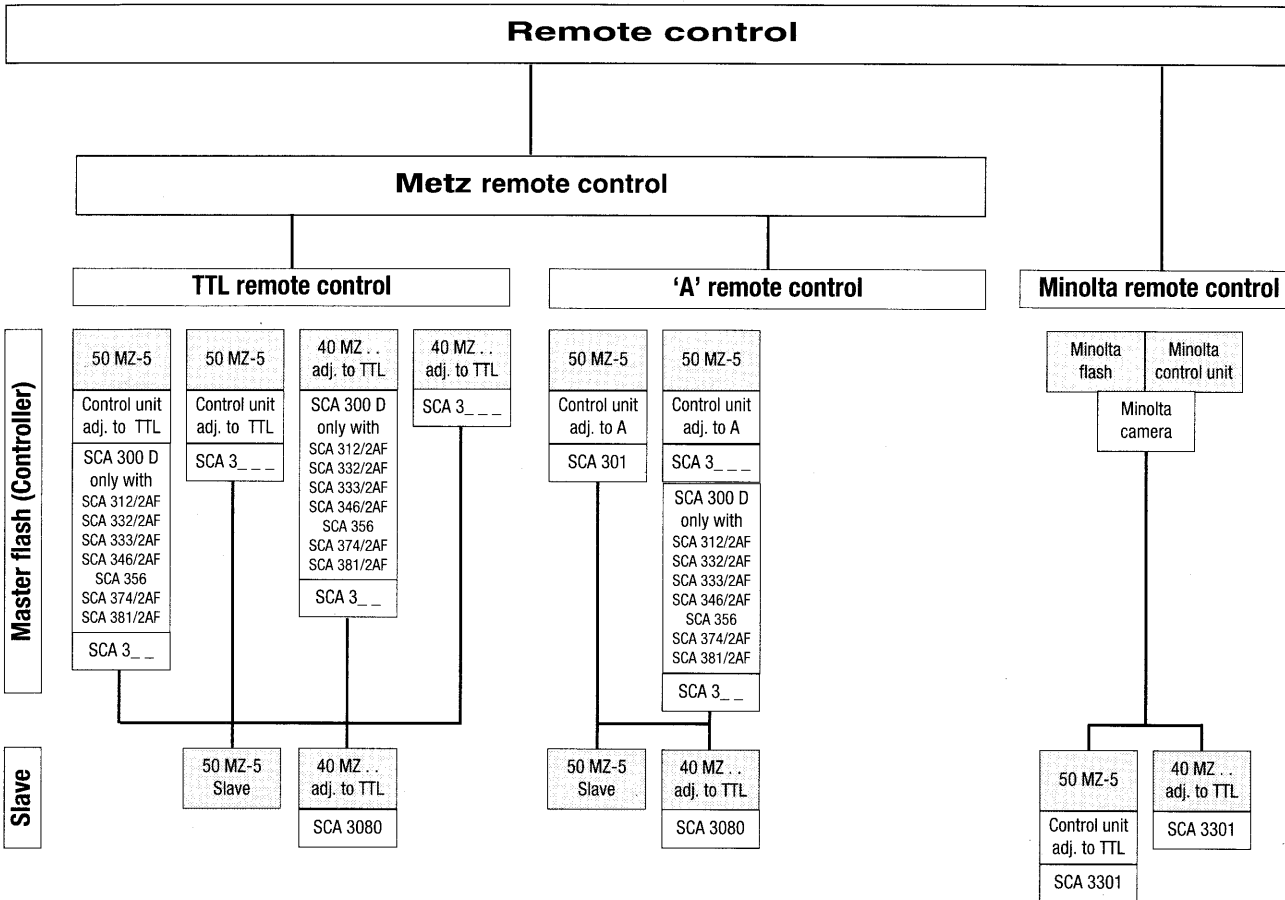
Remote control

Metz remote control

TTL remote control

'A' remote control

Minolta remote control

Master flash (Controller)

50 MZ-5
Control unit adj. to TTL
SCA 300 D only with SCA 312/2AF SCA 332/2AF SCA 333/2AF SCA 346/2AF SCA 356 SCA 374/2AF SCA 381/2AF
SCA 3_ _

50 MZ-5
Control unit adj. to TTL
SCA 3_ _ _

40 MZ . . adj. to TTL
SCA 300 D only with SCA 312/2AF SCA 332/2AF SCA 333/2AF SCA 346/2AF SCA 356 SCA 374/2AF SCA 381/2AF
SCA 3_ _

40 MZ . . adj. to TTL
SCA 3_ _ _

50 MZ-5
Control unit adj. to A
SCA 301

50 MZ-5
Control unit adj. to A
SCA 3_ _ _
SCA 300 D only with SCA 312/2AF SCA 332/2AF SCA 333/2AF SCA 346/2AF SCA 356 SCA 374/2AF SCA 381/2AF
SCA 3_ _

Minolta flash
Minolta control unit
Minolta camera

Slave

50 MZ-5 Slave

40 MZ . . adj. to TTL
SCA 3080

50 MZ-5 Slave

40 MZ . . adj. to TTL
SCA 3080

50 MZ-5
Control unit adj. to TTL
SCA 3301

40 MZ . . adj. to TTL
SCA 3301